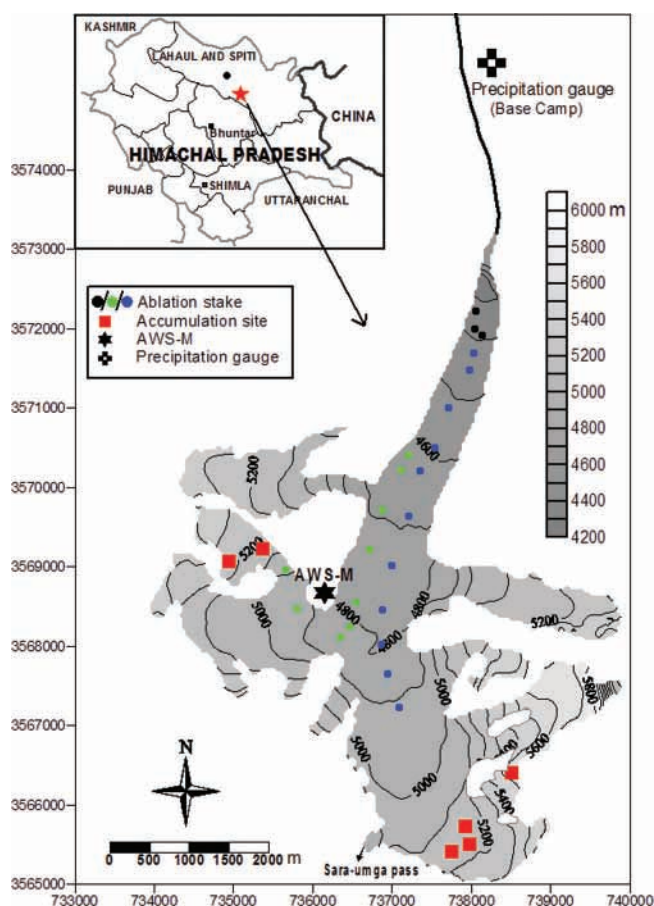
KASHMIR
LAHAUL AND SPITI
CHINA
Bhuntar
HIMACHAL PRADESH
PUNJAB
SHIMLA
UTTARANCHAL

Precipitation gauge
(Base Camp)

Ablation stake
Accumulation site
AWS-M
Precipitation gauge

6000 m
5800
5600
5400
5200
5000
4800
4600
4400
4200

3574000
3573000
3572000
3571000
3570000
3569000
3568000
3567000
3566000
3565000

AWS-M
5200
5200
5000
4800
4800
4600
4800
5000
5200
5000
5000
5800
5600
5400
5200

N
0 500 1000 1500 2000 m
Sara-umga pass

733000 734000 735000 736000 737000 738000 739000 740000